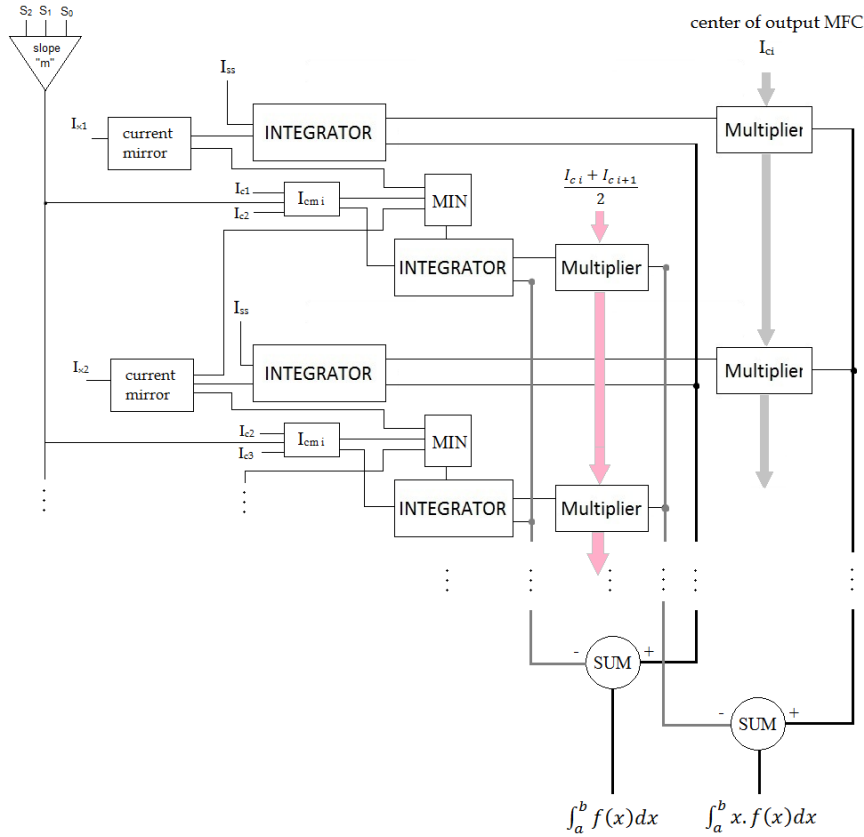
S2 S1 S0

slope "m"

center of output MFC

$I_{ci}$

$I_{ss}$

$I_{x1}$

current mirror

INTEGRATOR

Multiplier

$I_{c1}$

$I_{cm\,i}$

$I_{c2}$

MIN

$\frac{I_{c\,i} + I_{c\,i+1}}{2}$

INTEGRATOR

Multiplier

$I_{ss}$

$I_{x2}$

current mirror

INTEGRATOR

Multiplier

$I_{c2}$

$I_{cm\,i}$

$I_{c3}$

MIN

INTEGRATOR

Multiplier

-

SUM

+

-

SUM

+

$\int_a^b f(x)dx$

$\int_a^b x.f(x)dx$